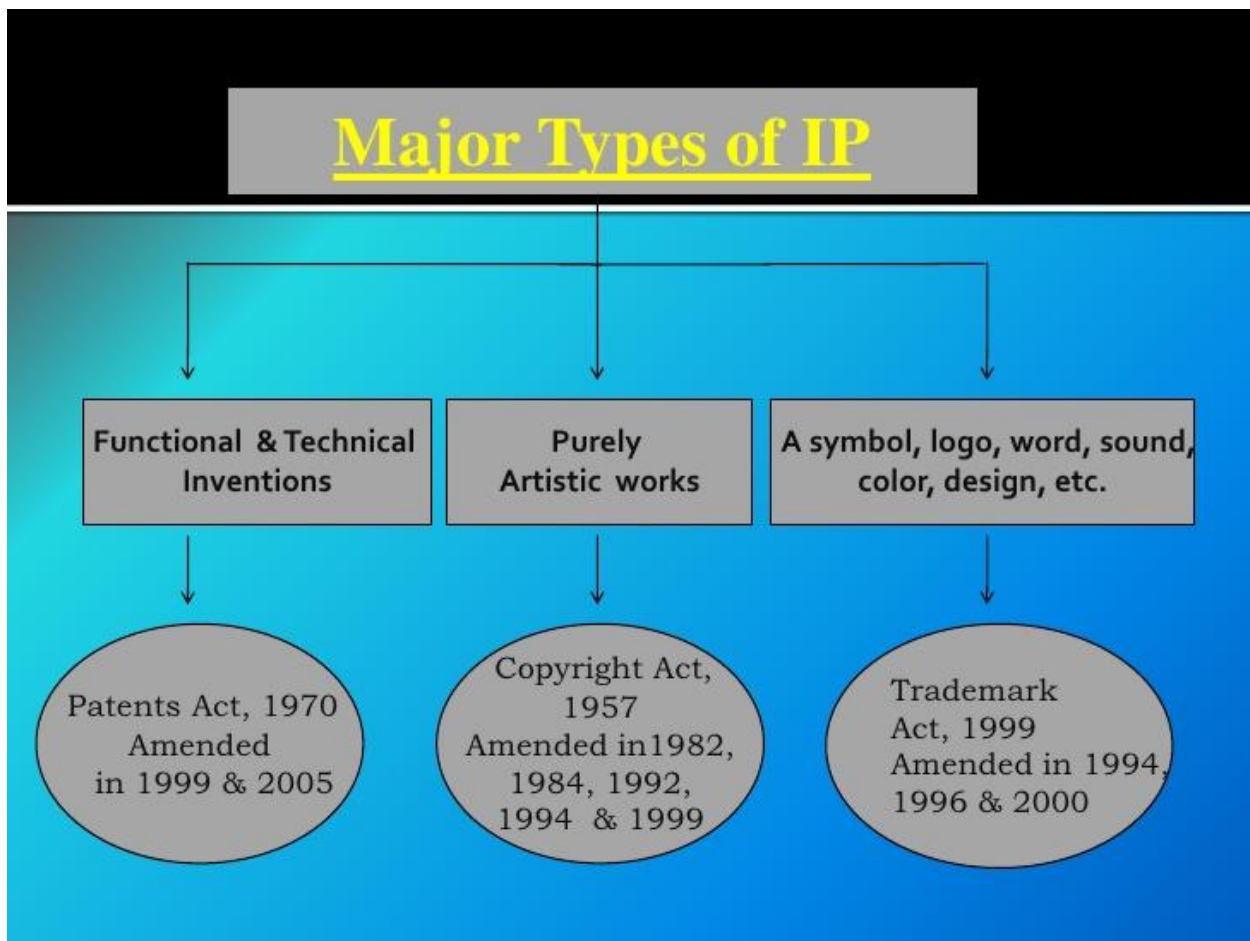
Major Types of IP

Functional & Technical Inventions

Purely Artistic works

A symbol, logo, word, sound, color, design, etc.

Patents Act, 1970 Amended in 1999 & 2005

Copyright Act, 1957 Amended in1982, 1984, 1992, 1994 & 1999

Trademark Act, 1999 Amended in 1994, 1996 & 2000